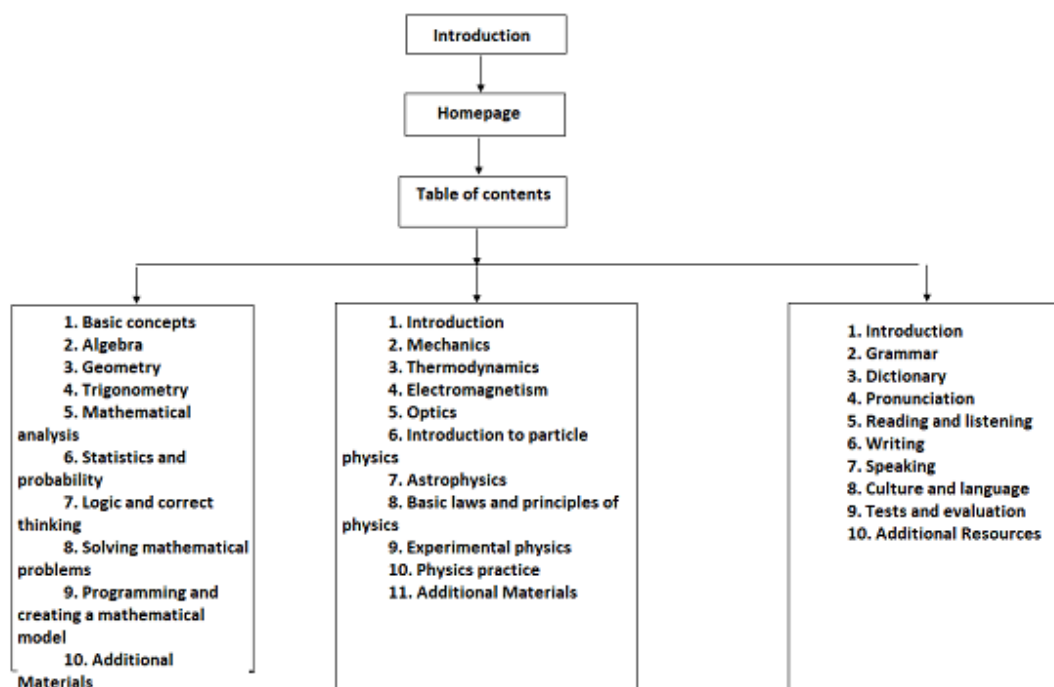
Introduction

Homepage

Table of contents

1. Basic concepts
2. Algebra
3. Geometry
4. Trigonometry
5. Mathematical analysis
6. Statistics and probability
7. Logic and correct thinking
8. Solving mathematical problems
9. Programming and creating a mathematical model
10. Additional Materials

1. Introduction
2. Mechanics
3. Thermodynamics
4. Electromagnetism
5. Optics
6. Introduction to particle physics
7. Astrophysics
8. Basic laws and principles of physics
9. Experimental physics
10. Physics practice
11. Additional Materials

1. Introduction
2. Grammar
3. Dictionary
4. Pronunciation
5. Reading and listening
6. Writing
7. Speaking
8. Culture and language
9. Tests and evaluation
10. Additional Resources